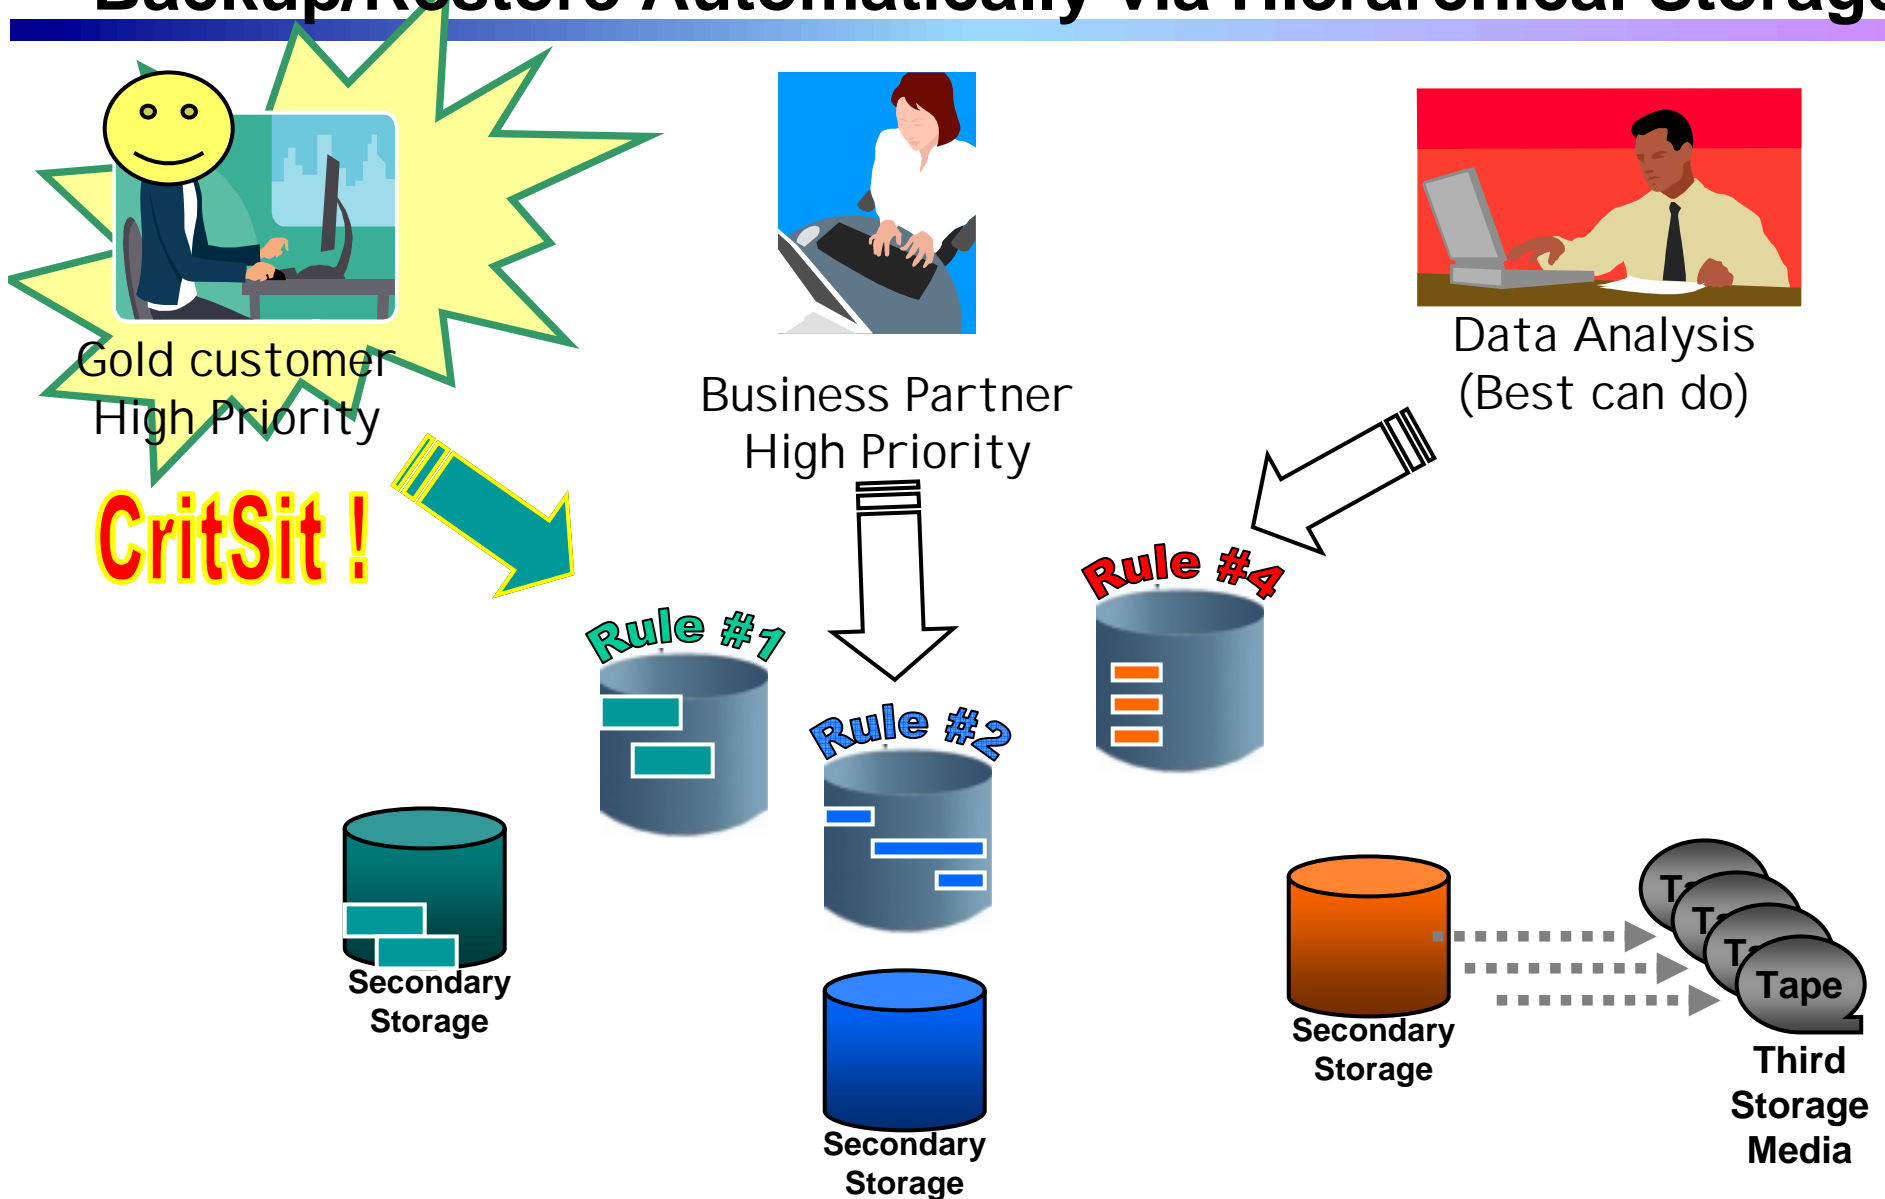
Gold customer
High Priority

CritSit !

Business Partner
High Priority

Data Analysis
(Best can do)

Rule #1

Rule #2

Rule #4

Secondary
Storage

Secondary
Storage

Secondary
Storage

T
T
T
Tape

Third
Storage
Media